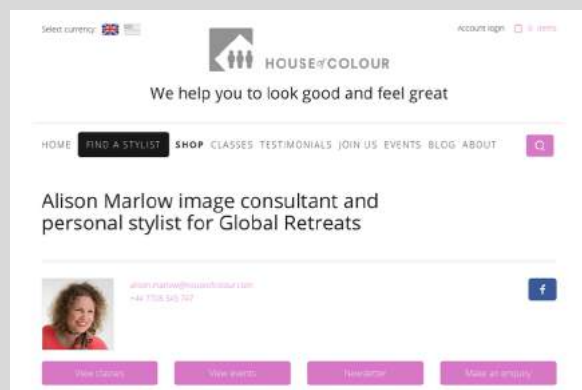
Select currency

Account login 0 items

HOUSE of COLOUR

We help you to look good and feel great

HOME FIND A STYLIST SHOP CLASSES TESTIMONIALS JOIN US EVENTS BLOG ABOUT

Alison Marlow image consultant and personal stylist for Global Retreats

alison.marlow@houseofcolour.com
+44 7708 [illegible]

f

View classes View events Newsletter Make an enquiry